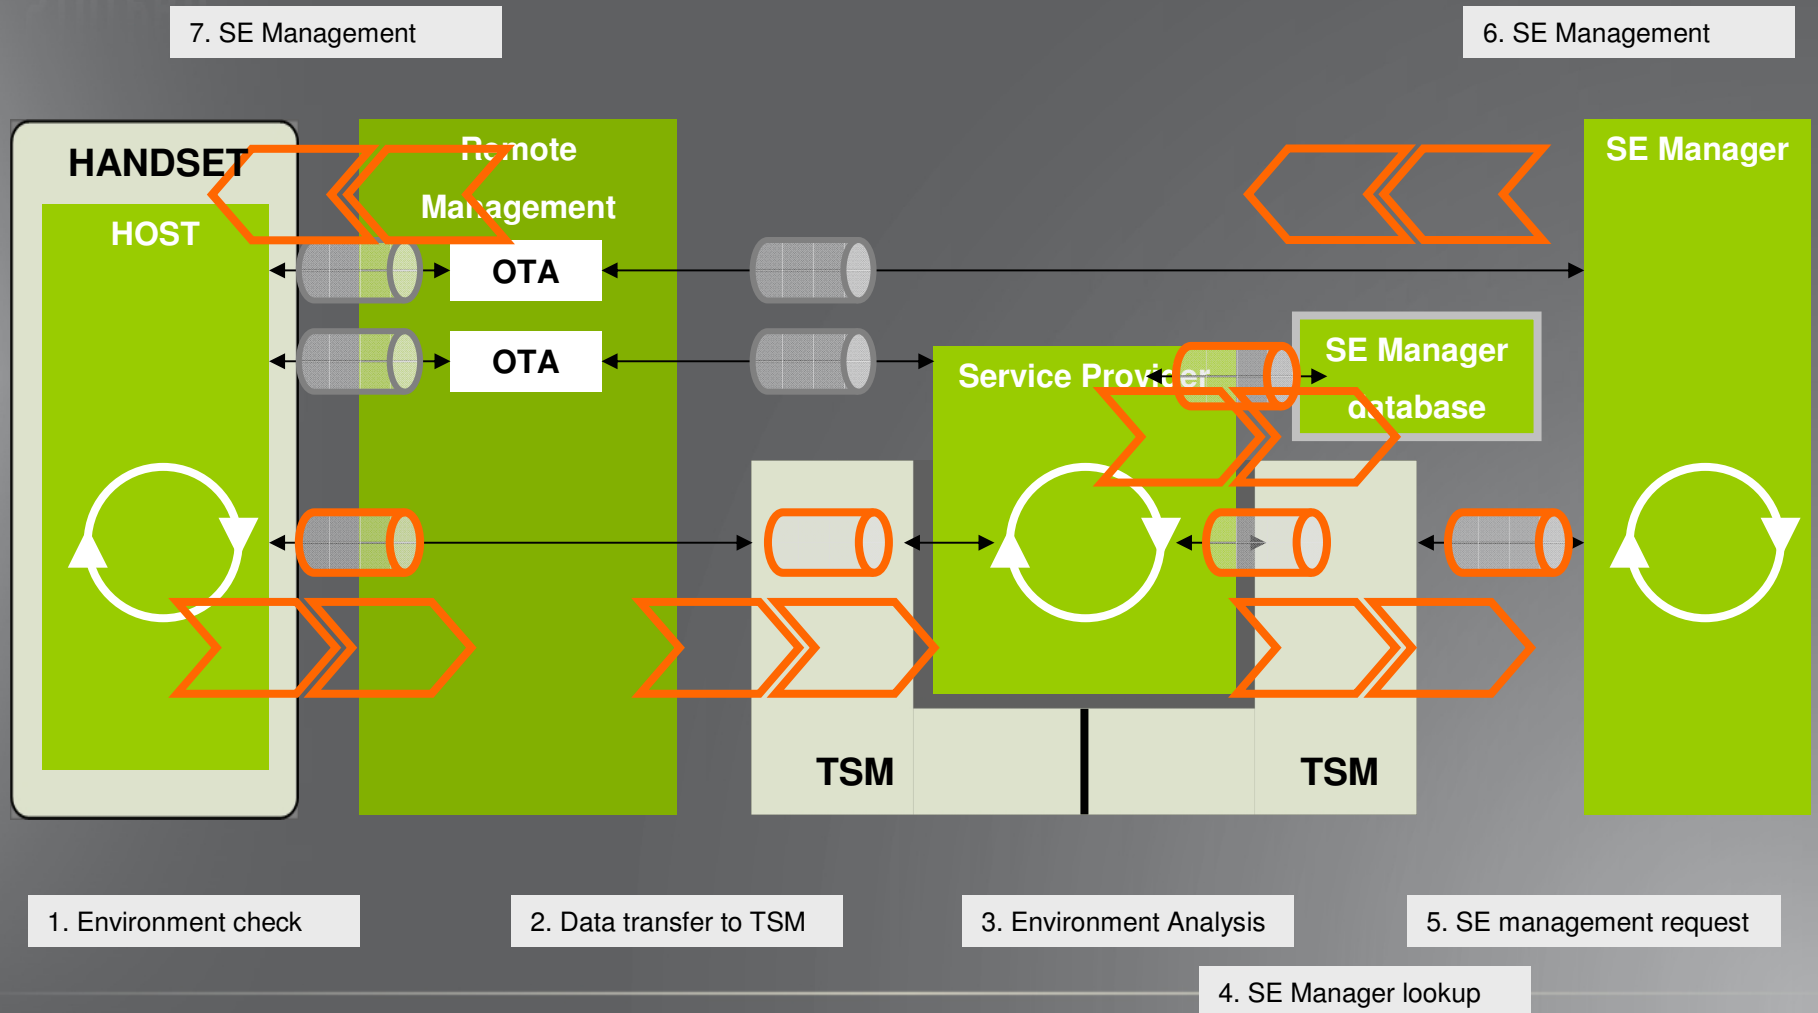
7. SE Management

6. SE Management

HANDSET

HOST

Remote Management

OTA

OTA

SE Manager

Service Provider

SE Manager database

TSM

TSM

1. Environment check

2. Data transfer to TSM

3. Environment Analysis

5. SE management request

4. SE Manager lookup